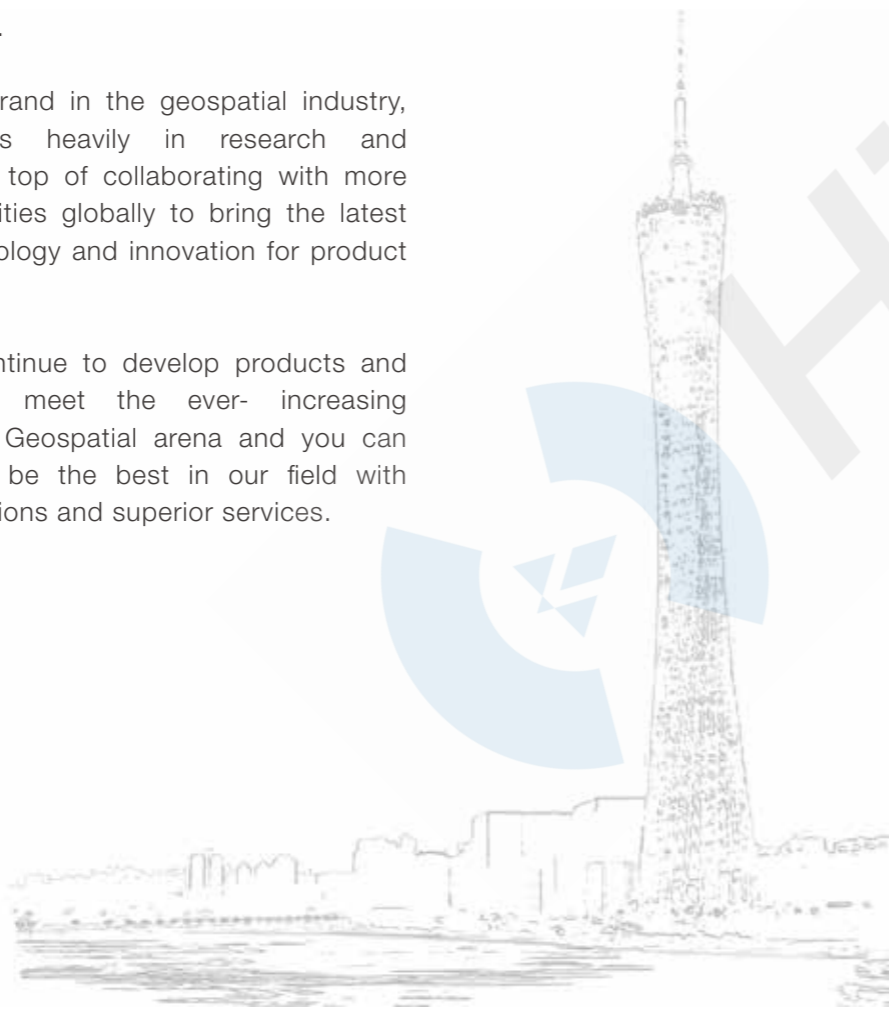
.

rand in the geospatial industry, s heavily in research and top of collaborating with more ities globally to bring the latest ology and innovation for product

ntinue to develop products and meet the ever- increasing Geospatial arena and you can be the best in our field with ions and superior services.